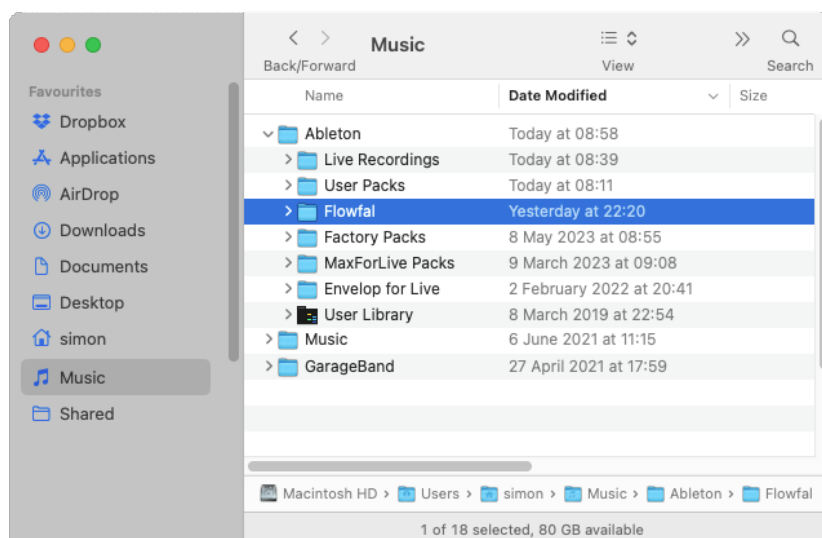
Music

Back/Forward

View

Search

Favourites

Dropbox

Applications

AirDrop

Downloads

Documents

Desktop

simon

Music

Shared

| Name | Date Modified | Size |
|---|---|---|
| Ableton | Today at 08:58 | |
| Live Recordings | Today at 08:39 | |
| User Packs | Today at 08:11 | |
| Flowfal | Yesterday at 22:20 | |
| Factory Packs | 8 May 2023 at 08:55 | |
| MaxForLive Packs | 9 March 2023 at 09:08 | |
| Envelop for Live | 2 February 2022 at 20:41 | |
| User Library | 8 March 2019 at 22:54 | |
| Music | 6 June 2021 at 11:15 | |
| GarageBand | 27 April 2021 at 17:59 | |

Macintosh HD › Users › simon › Music › Ableton › Flowfal

1 of 18 selected, 80 GB available